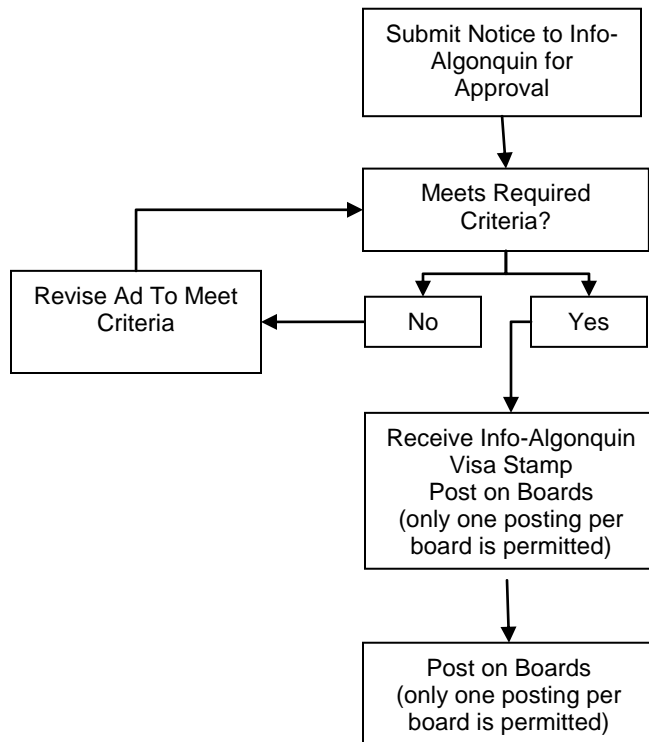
Submit Notice to Info-Algonquin for Approval

Meets Required Criteria?

Revise Ad To Meet Criteria

No

Yes

Receive Info-Algonquin Visa Stamp
Post on Boards
(only one posting per board is permitted)

Post on Boards
(only one posting per board is permitted)